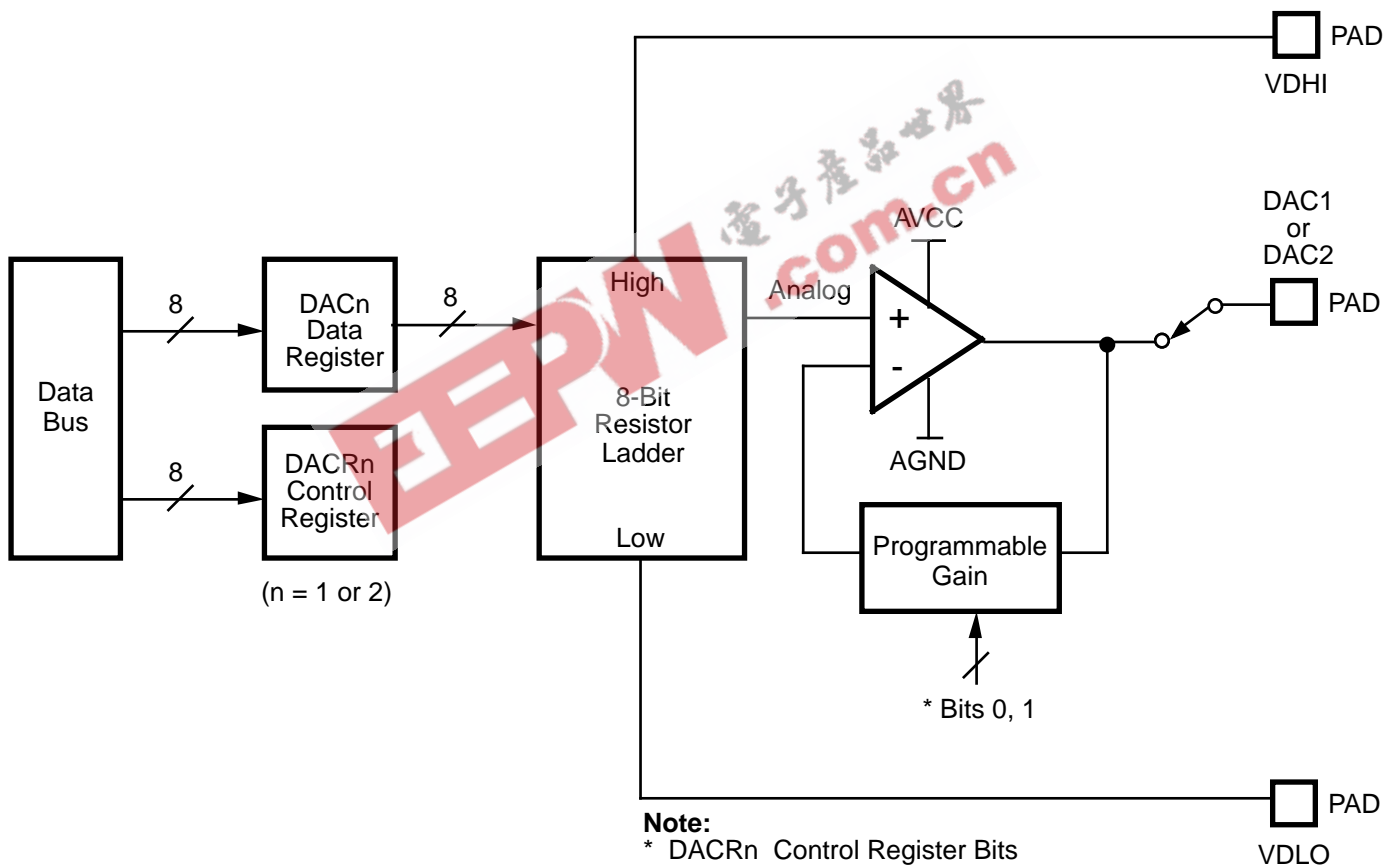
PAD
VDHI

电子产品世界
EEPW.com.cn

AVCC

DAC1
or
DAC2

Data
Bus

8

DACn
Data
Register

8

High

Analog

+

-

PAD

8-Bit
Resistor
Ladder

AGND

8

DACRn
Control
Register

Low

Programmable
Gain

(n = 1 or 2)

* Bits 0, 1

PAD
VDLO

**Note:**
* DACRn Control Register Bits